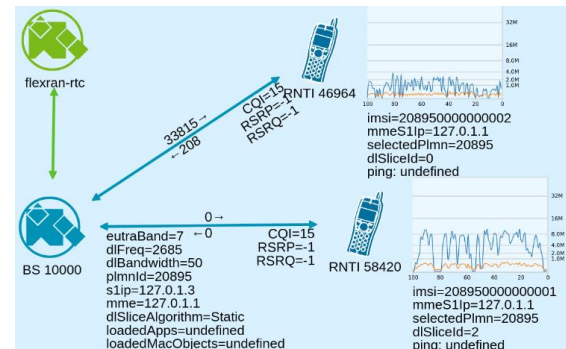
flexran-rtc

RNTI 46964

CQI=15
RSRP=-1
RSRQ=-1

33815→
←208

32M
16M
8.0M
4.0M
2.0M
1.0M
100 80 60 40 20 0

imsi=208950000000002
mmeS1Ip=127.0.1.1
selectedPlmn=20895
dlSliceId=0
ping: undefined

0→
←0

BS 10000

eutraBand=7
dlFreq=2685
dlBandwidth=50
plmnId=20895
s1ip=127.0.1.3
mme=127.0.1.1
dlSliceAlgorithm=Static
loadedApps=undefined
loadedMacObjects=undefined

CQI=15
RSRP=-1
RSRQ=-1

RNTI 58420

32M
16M
8.0M
4.0M
2.0M
1.0M
100 80 60 40 20 0

imsi=208950000000001
mmeS1Ip=127.0.1.1
selectedPlmn=20895
dlSliceId=2
ping: undefined